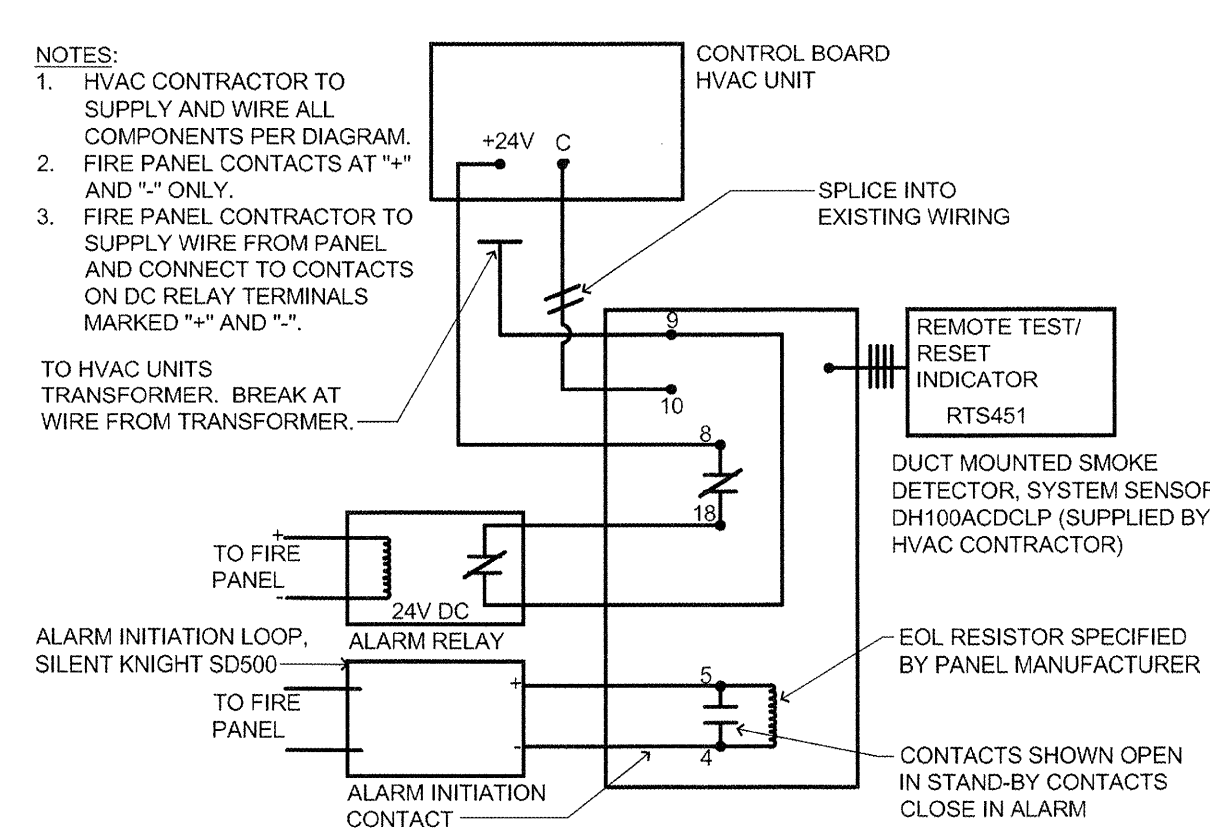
NOTES:
1. HVAC CONTRACTOR TO SUPPLY AND WIRE ALL COMPONENTS PER DIAGRAM.
2. FIRE PANEL CONTACTS AT "+" AND "-" ONLY.
3. FIRE PANEL CONTRACTOR TO SUPPLY WIRE FROM PANEL AND CONNECT TO CONTACTS ON DC RELAY TERMINALS MARKED "+" AND "-".

TO HVAC UNITS TRANSFORMER. BREAK AT WIRE FROM TRANSFORMER.

CONTROL BOARD
HVAC UNIT

+24V C

SPLICE INTO EXISTING WIRING

9

10

8

18

REMOTE TEST/ RESET INDICATOR

RTS451

DUCT MOUNTED SMOKE DETECTOR, SYSTEM SENSOR DH100ACDCLP (SUPPLIED BY HVAC CONTRACTOR)

+
TO FIRE PANEL
-

24V DC
ALARM RELAY

ALARM INITIATION LOOP, SILENT KNIGHT SD500

TO FIRE PANEL

+
-

5
4

EOL RESISTOR SPECIFIED BY PANEL MANUFACTURER

CONTACTS SHOWN OPEN IN STAND-BY CONTACTS CLOSE IN ALARM

ALARM INITIATION CONTACT